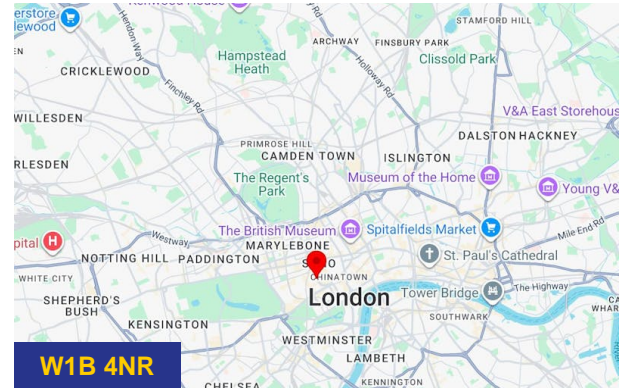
erstore
lewood
Kenwood House
Hendon Way
Rd
STAMFORD HILL
ARCHWAY
FINSBURY PARK
CRICKLEWOOD
Hampstead Heath
Holloway Rd
Clissold Park
Finchley Rd
V&A East Storehous
WILLESDEN
DALSTON
HACKNEY
RLESDEN
PRIMROSE HILL
CAMDEN TOWN
ISLINGTON
The Regent's Park
Museum of the Home
Young V&
The British Museum
Spitalfields Market
Mile End Rd
pital
Westway
MARYLEBONE
NOTTING HILL
PADDINGTON
St. Paul's Cathedral
WHITE CITY
SOHO
CHINATOWN
The Highway
SHEPHERD'S BUSH
London
Tower Bridge
KENSINGTON
SOUTHWARK
CANA WHAR
WESTMINSTER
LAMBETH
W1B 4NR
CHELSEA
KENNINGTON